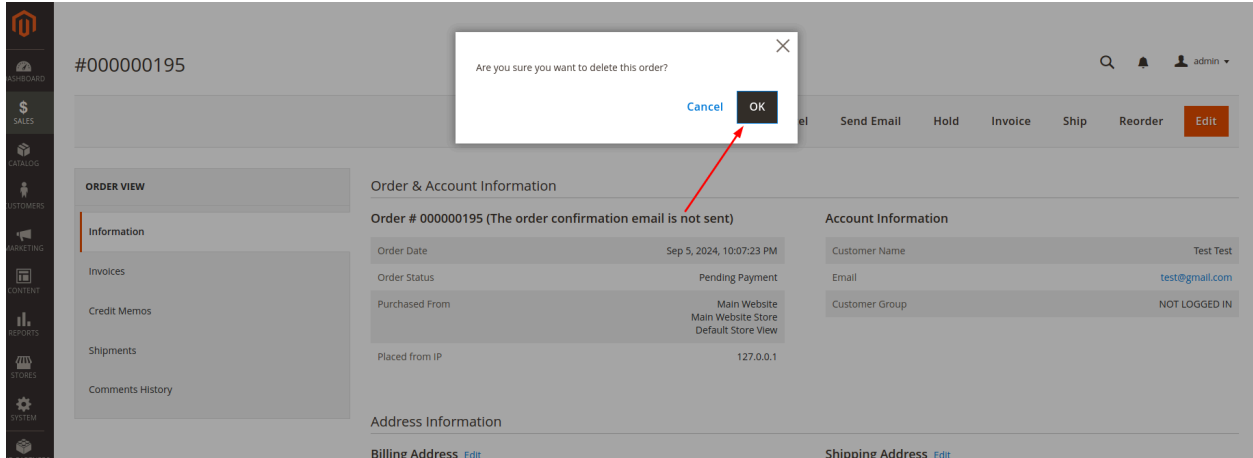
ASHBOARD
SALES
CATALOG
CUSTOMERS
MARKETING
CONTENT
REPORTS
STORES
SYSTEM

#000000195

admin

Are you sure you want to delete this order?

Cancel OK

el Send Email Hold Invoice Ship Reorder Edit

ORDER VIEW

Information
Invoices
Credit Memos
Shipments
Comments History

Order & Account Information

Order # 000000195 (The order confirmation email is not sent)

| | |
|---|---|
| Order Date | Sep 5, 2024, 10:07:23 PM |
| Order Status | Pending Payment |
| Purchased From | Main Website Main Website Store Default Store View |
| Placed from IP | 127.0.0.1 |

Account Information

| | |
|---|---|
| Customer Name | Test Test |
| Email | test@gmail.com |
| Customer Group | NOT LOGGED IN |

Address Information

Billing Address Edit

Shipping Address Edit